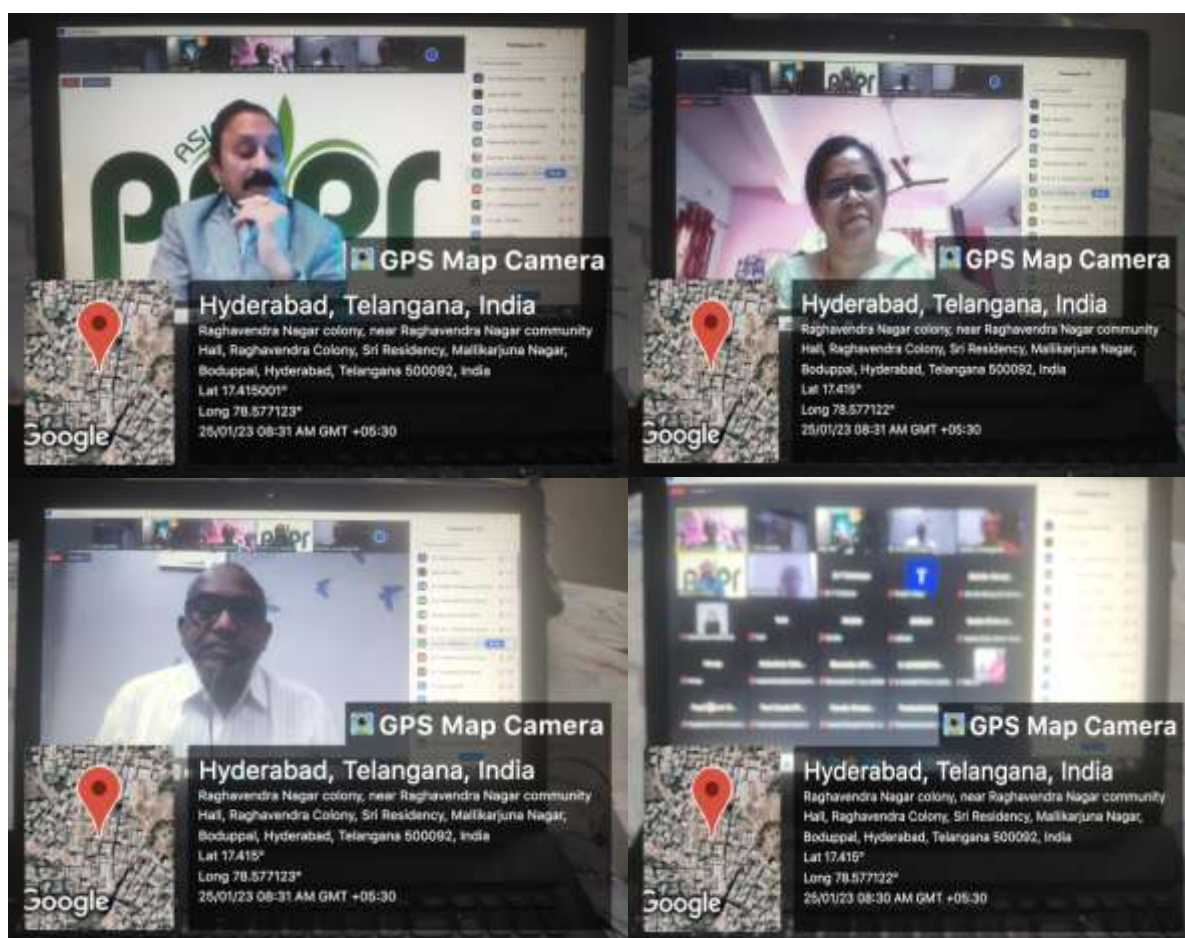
GPS Map Camera

Hyderabad, Telangana, India

Raghavendra Nagar colony, near Raghavendra Nagar community Hall, Raghavendra Colony, Sri Residency, Mallikarjuna Nagar, Boduppal, Hyderabad, Telangana 500092, India

Lat 17.415001°

Long 78.577123°

25/01/23 08:31 AM GMT +05:30

Google

GPS Map Camera

Hyderabad, Telangana, India

Raghavendra Nagar colony, near Raghavendra Nagar community Hall, Raghavendra Colony, Sri Residency, Mallikarjuna Nagar, Boduppal, Hyderabad, Telangana 500092, India

Lat 17.415°

Long 78.577122°

25/01/23 08:31 AM GMT +05:30

Google

GPS Map Camera

Hyderabad, Telangana, India

Raghavendra Nagar colony, near Raghavendra Nagar community Hall, Raghavendra Colony, Sri Residency, Mallikarjuna Nagar, Boduppal, Hyderabad, Telangana 500092, India

Lat 17.415°

Long 78.577123°

25/01/23 08:31 AM GMT +05:30

Google

GPS Map Camera

Hyderabad, Telangana, India

Raghavendra Nagar colony, near Raghavendra Nagar community Hall, Raghavendra Colony, Sri Residency, Mallikarjuna Nagar, Boduppal, Hyderabad, Telangana 500092, India

Lat 17.415°

Long 78.577122°

25/01/23 08:30 AM GMT +05:30

Google